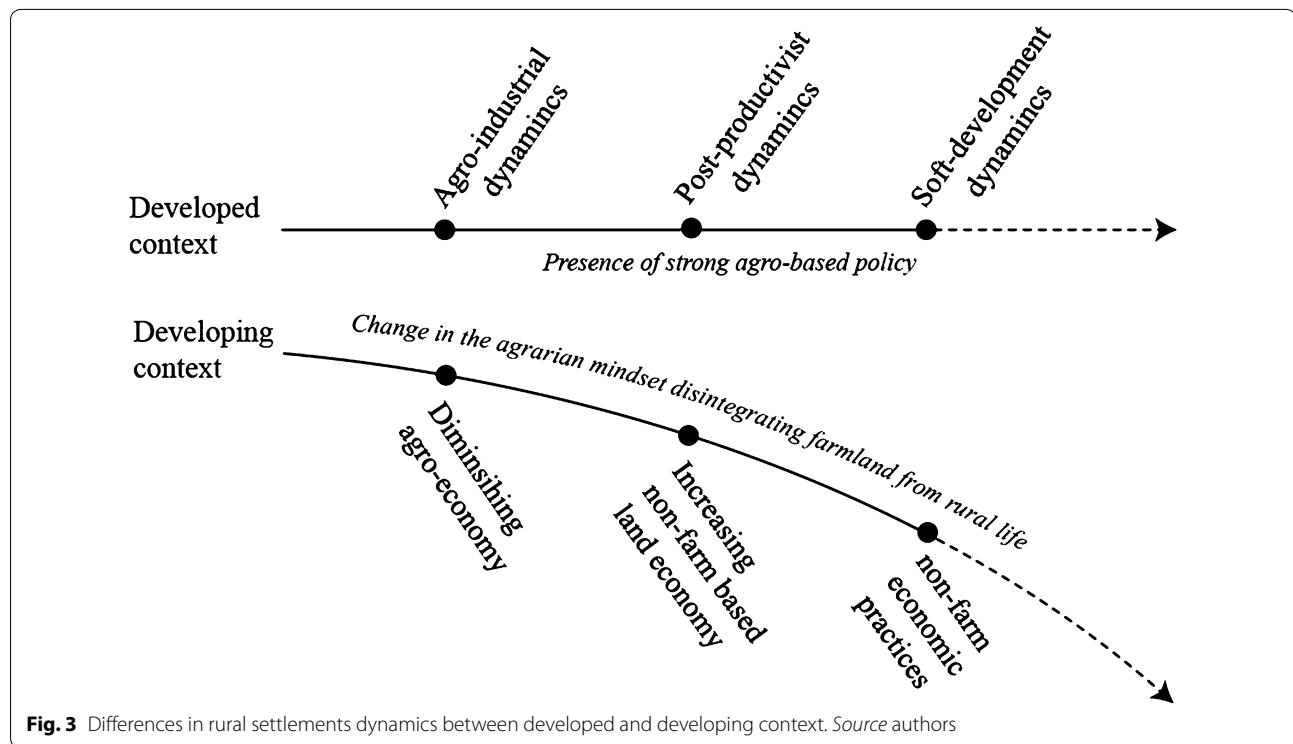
Developed context

Agro-industrial dynamincs

Post-productivist dynamincs

Soft-development dynamincs

Presence of strong agro-based policy

Developing context

Change in the agrarian mindset disintegrating farmland from rural life

Diminsihing agro-economy

Increasing non-farm based land economy

non-farm economic practices

**Fig. 3** Differences in rural settlements dynamics between developed and developing context. *Source* authors